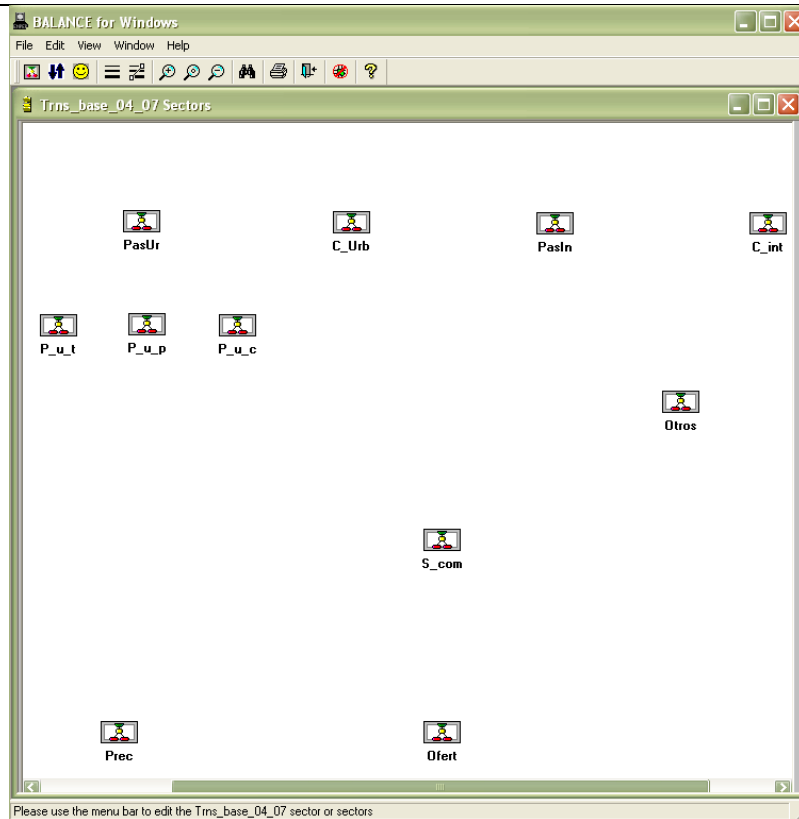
BALANCE for Windows

File Edit View Window Help

Trns_base_04_07 Sectors

PasUr

C_Urb

PasIn

C_int

P_u_t

P_u_p

P_u_c

Otros

S_com

Prec

Ofert

Please use the menu bar to edit the Trns_base_04_07 sector or sectors